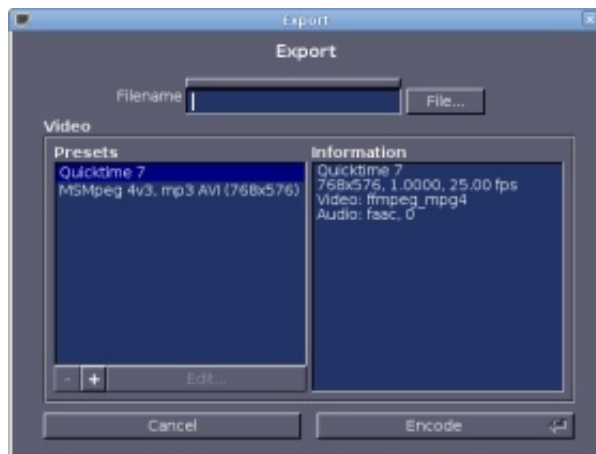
Export

Export

Filename

File...

Video

Presets

Quicktime 7

MSMpeg 4v3, mp3 AVI (768x576)

Information

Quicktime 7
768x576, 1.0000, 25.00 fps
Video: ffmpeg_mpg4
Audio: faac, 0

-
+
Edit...

Cancel

Encode